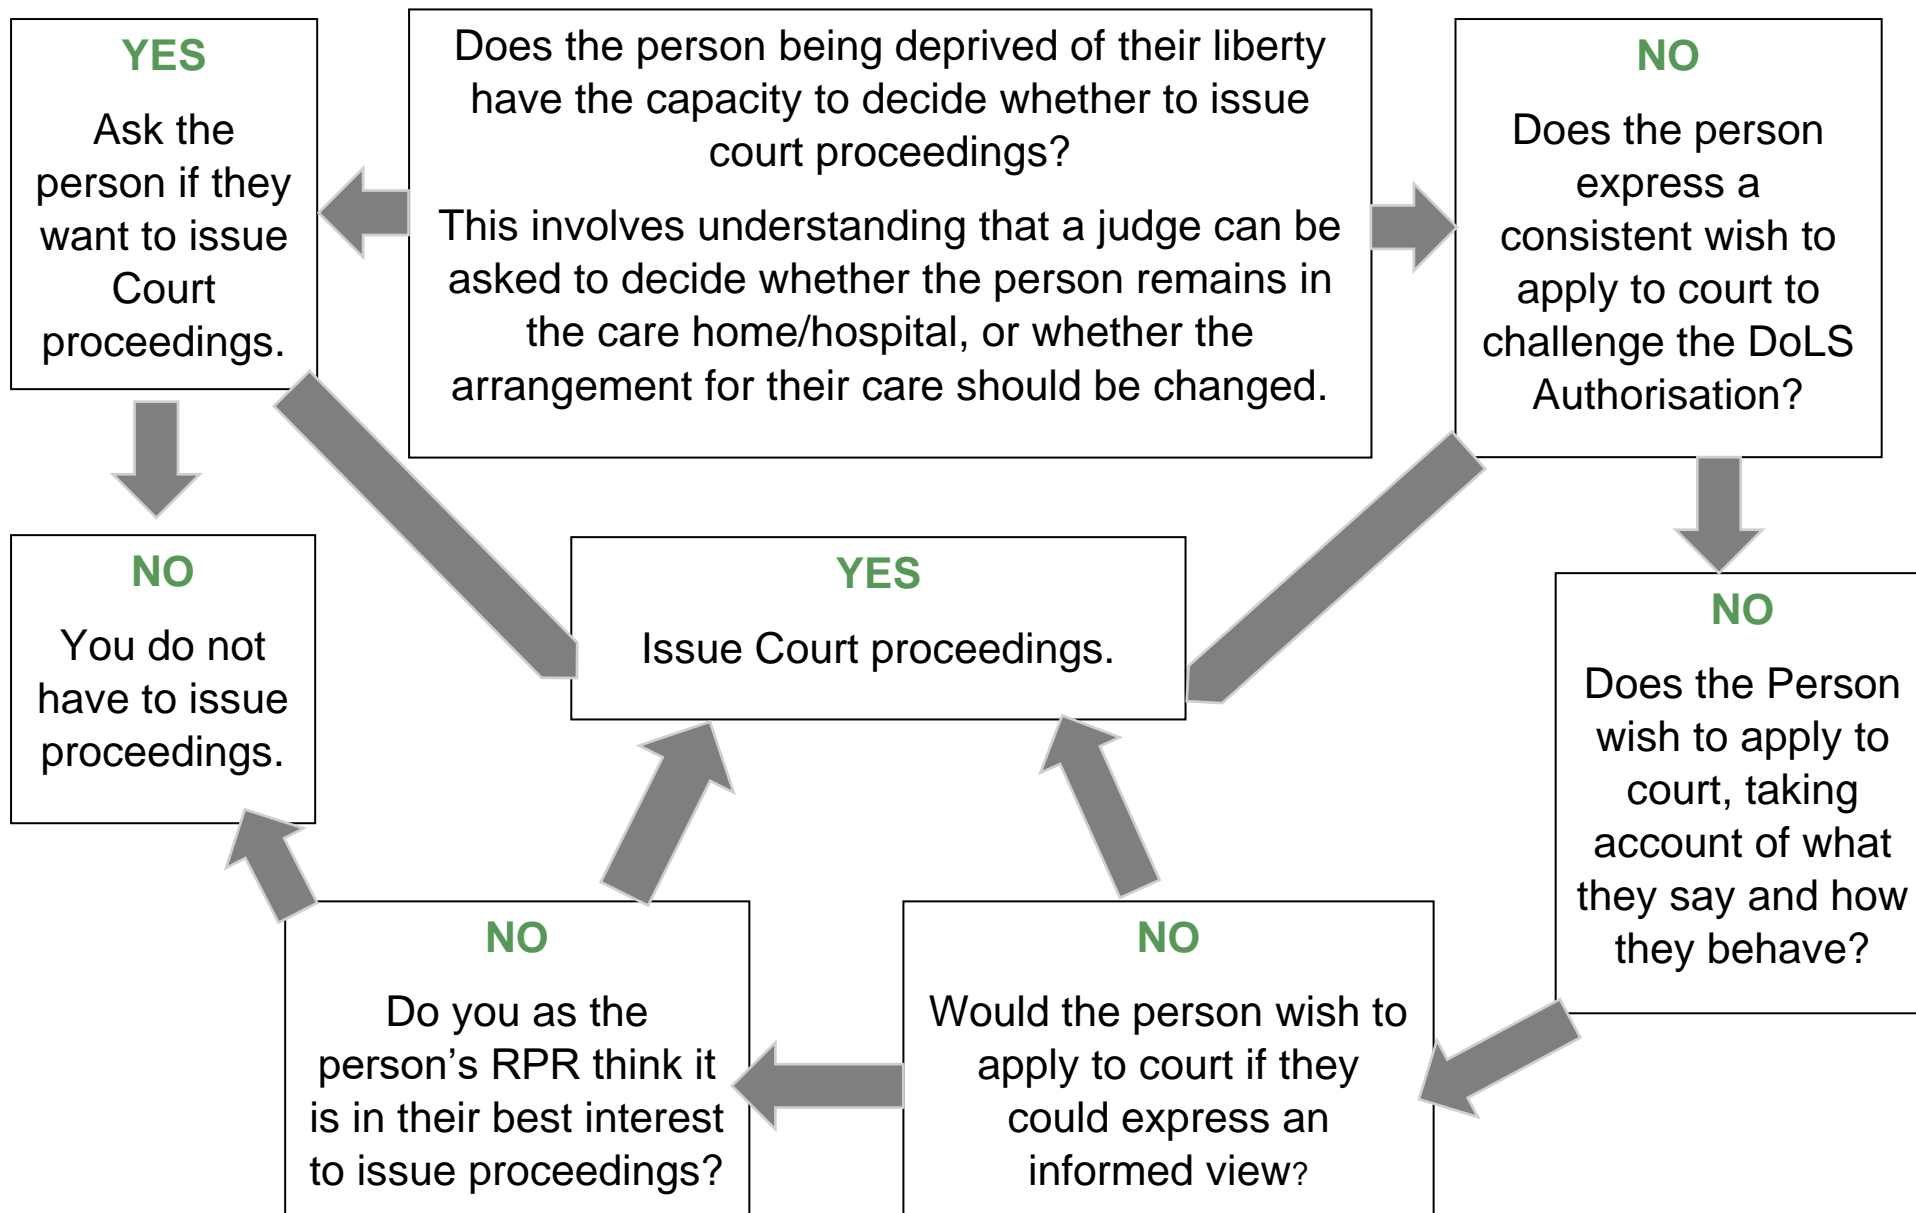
Does the person being deprived of their liberty have the capacity to decide whether to issue court proceedings?

This involves understanding that a judge can be asked to decide whether the person remains in the care home/hospital, or whether the arrangement for their care should be changed.

YES

Ask the person if they want to issue Court proceedings.

NO

Does the person express a consistent wish to apply to court to challenge the DoLS Authorisation?

NO

You do not have to issue proceedings.

YES

Issue Court proceedings.

NO

Does the Person wish to apply to court, taking account of what they say and how they behave?

NO

Do you as the person's RPR think it is in their best interest to issue proceedings?

NO

Would the person wish to apply to court if they could express an informed view?